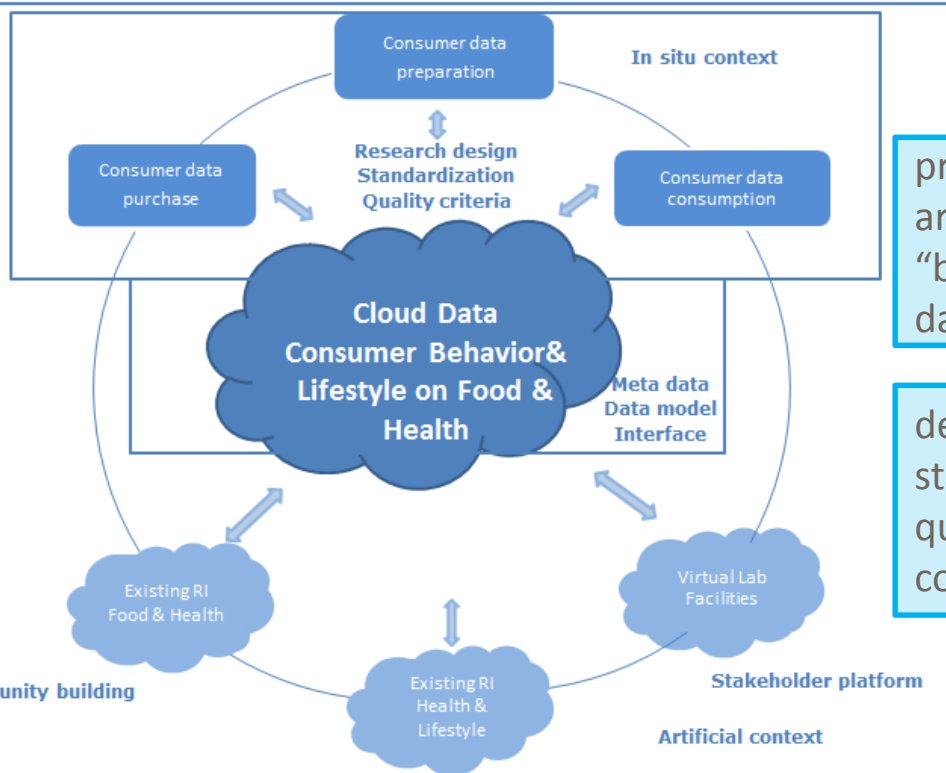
Consumer data preparation

In situ context

Consumer data purchase

Research design
Standardization
Quality criteria

Consumer data consumption

pr
ar
"b
da

Cloud Data
Consumer Behavior&
Lifestyle on Food &
Health

Meta data
Data model
Interface

de
st
qu
co

Existing RI
Food & Health

Virtual Lab
Facilities

unity building

Existing RI
Health &
Lifestyle

Stakeholder platform

Artificial context